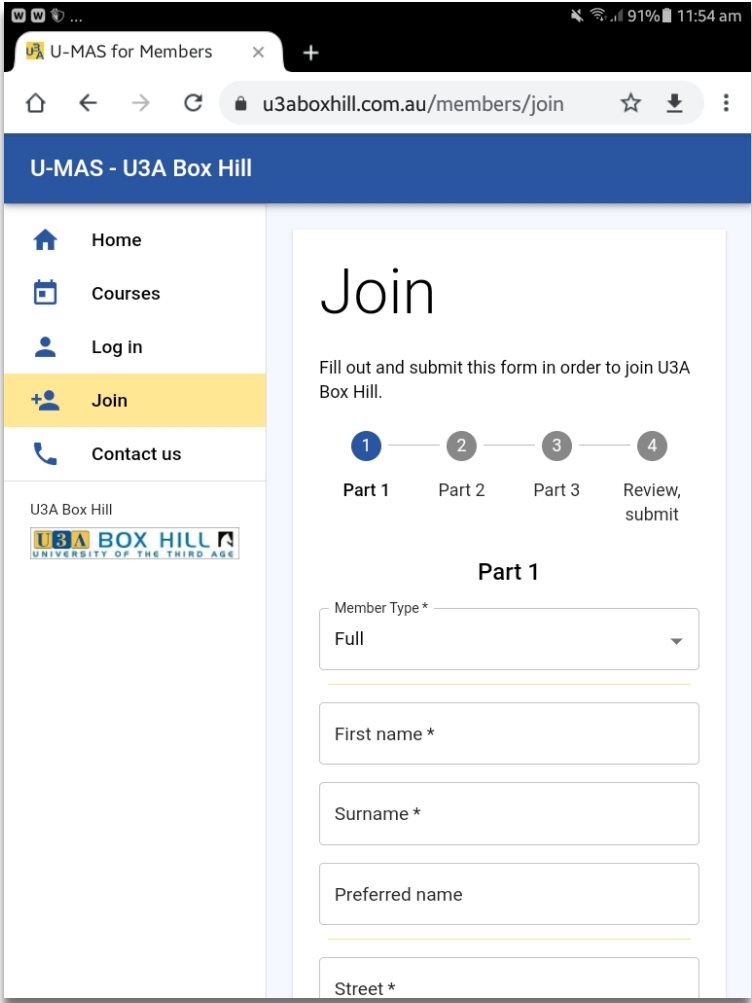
91% 11:54 am

U-MAS for Members ×

u3aboxhill.com.au/members/join

U-MAS - U3A Box Hill

Home

Courses

Log in

Join

Contact us

U3A Box Hill

U3A BOX HILL
UNIVERSITY OF THE THIRD AGE

Join

Fill out and submit this form in order to join U3A Box Hill.

1 Part 1
2 Part 2
3 Part 3
4 Review, submit

Part 1

Member Type *
Full

First name *

Surname *

Preferred name

Street *